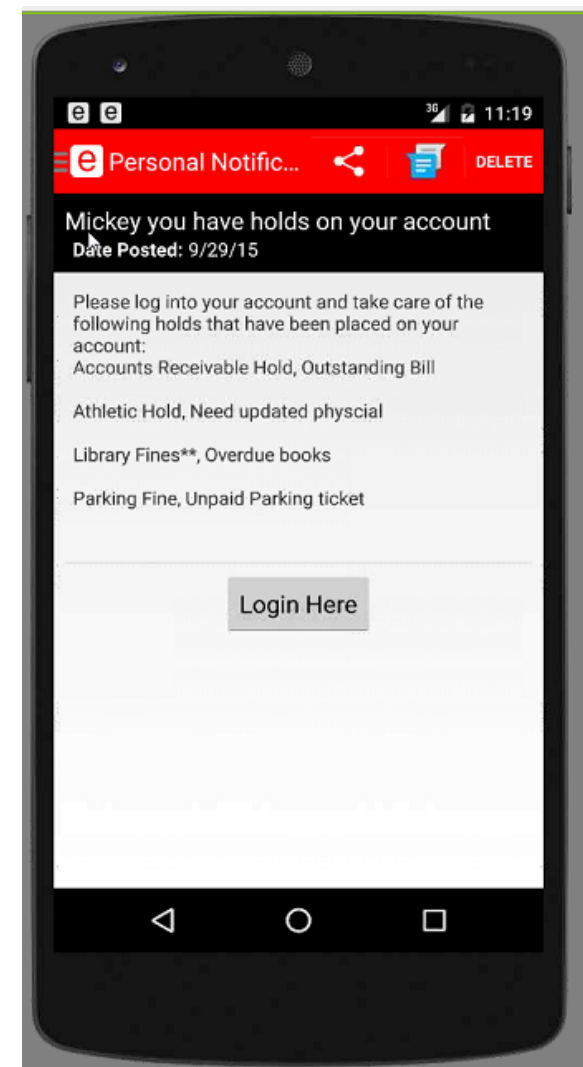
e e 3G 11:19

e Personal Notific... DELETE

Mickey you have holds on your account
Date Posted: 9/29/15

Please log into your account and take care of the following holds that have been placed on your account:
Accounts Receivable Hold, Outstanding Bill

Athletic Hold, Need updated physcial

Library Fines**, Overdue books

Parking Fine, Unpaid Parking ticket

Login Here